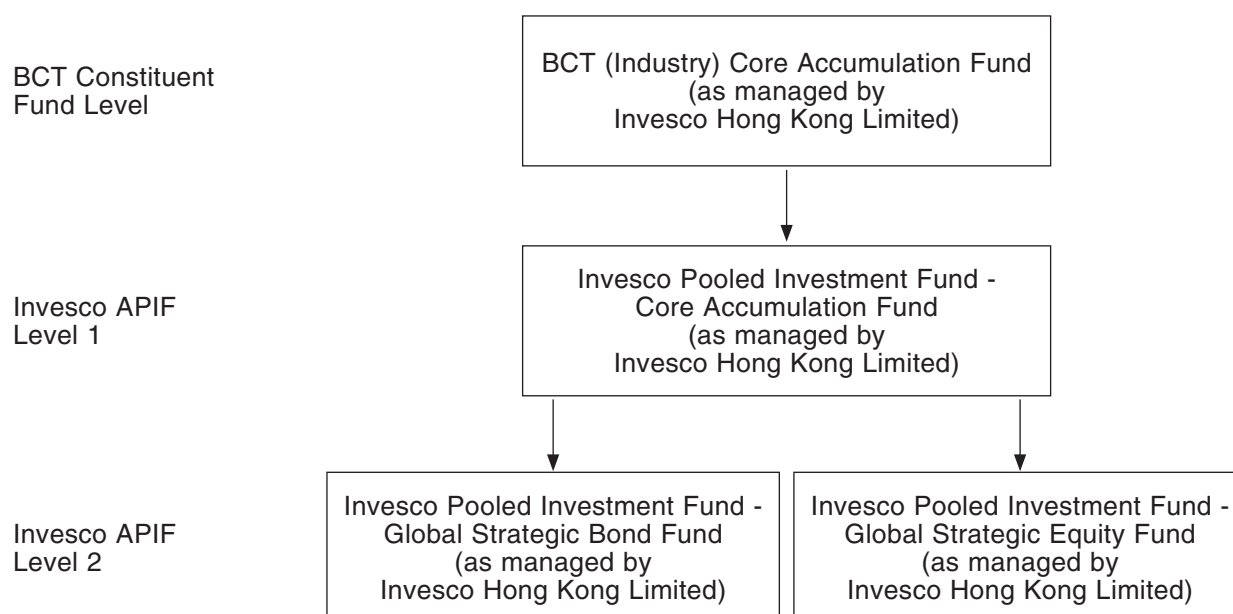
BCT Constituent Fund Level

BCT (Industry) Core Accumulation Fund (as managed by Invesco Hong Kong Limited)

Invesco APIF Level 1

Invesco Pooled Investment Fund - Core Accumulation Fund (as managed by Invesco Hong Kong Limited)

Invesco APIF Level 2

Invesco Pooled Investment Fund - Global Strategic Bond Fund (as managed by Invesco Hong Kong Limited)

Invesco Pooled Investment Fund - Global Strategic Equity Fund (as managed by Invesco Hong Kong Limited)